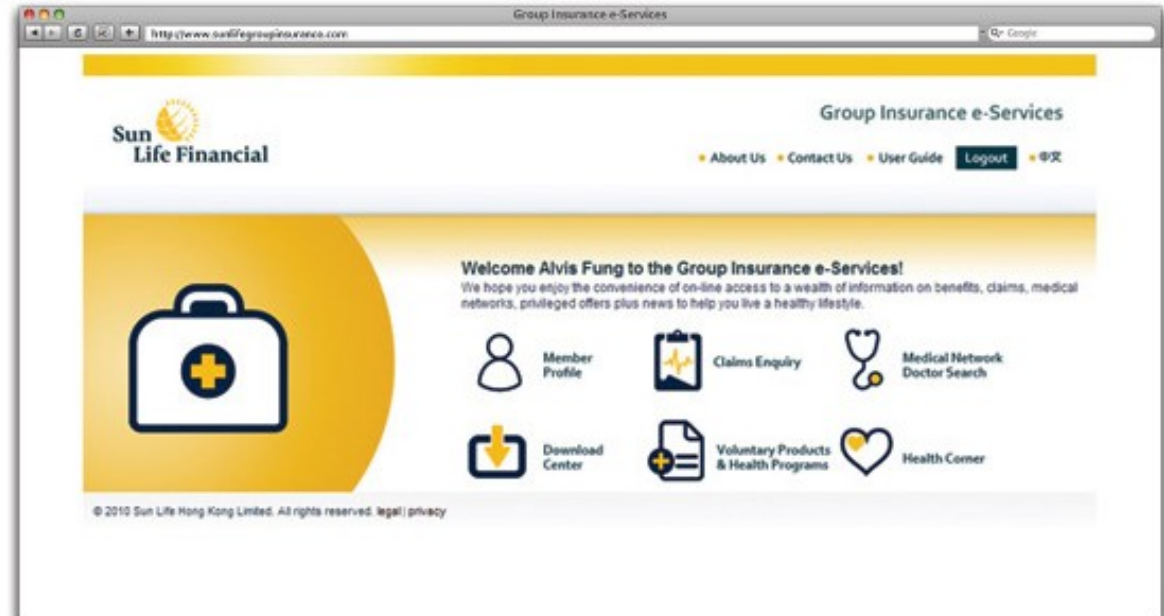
Group Insurance e-Services

http://www.sunlifegroupinsurance.com

Google

Sun Life Financial

Group Insurance e-Services

About Us Contact Us User Guide Logout 中文

Welcome Alvis Fung to the Group Insurance e-Services!

We hope you enjoy the convenience of on-line access to a wealth of information on benefits, claims, medical networks, privileged offers plus news to help you live a healthy lifestyle.

Member Profile

Claims Enquiry

Medical Network Doctor Search

Download Center

Voluntary Products & Health Programs

Health Corner

© 2010 Sun Life Hong Kong Limited. All rights reserved. legal | privacy